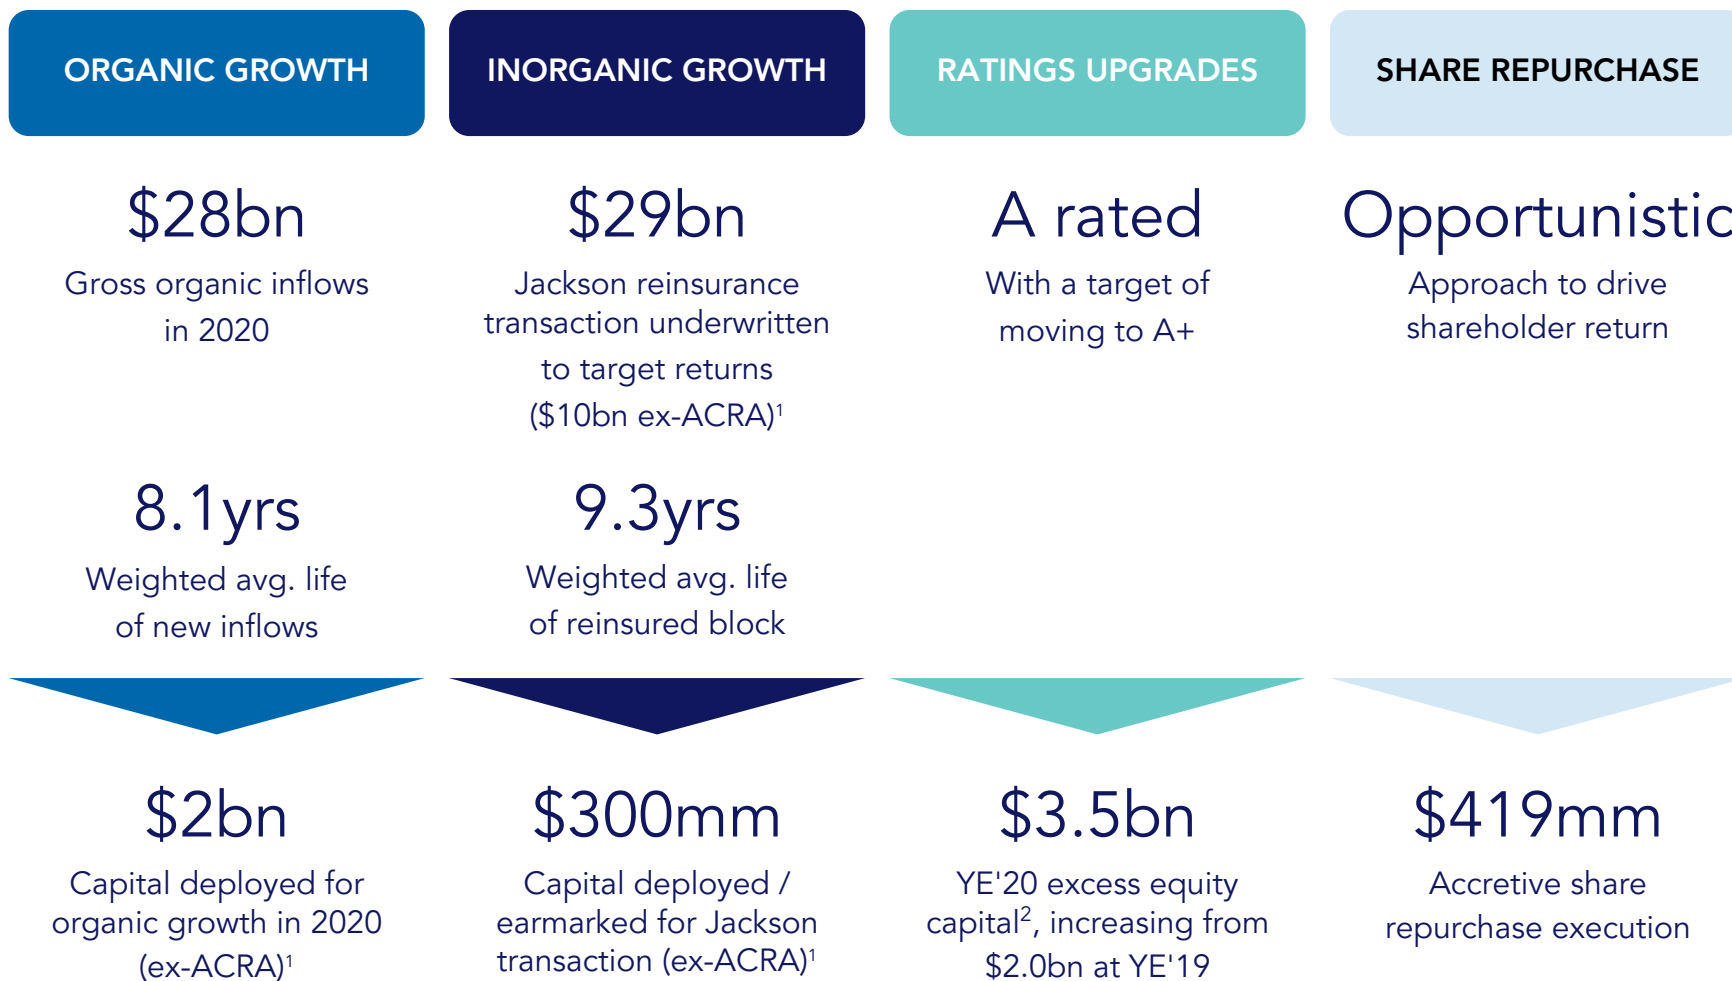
ORGANIC GROWTH

$28bn

Gross organic inflows in 2020

8.1yrs

Weighted avg. life of new inflows

$2bn

Capital deployed for organic growth in 2020 (ex-ACRA)$^1$

INORGANIC GROWTH

$29bn

Jackson reinsurance transaction underwritten to target returns ($10bn ex-ACRA)$^1$

9.3yrs

Weighted avg. life of reinsured block

$300mm

Capital deployed / earmarked for Jackson transaction (ex-ACRA)$^1$

RATINGS UPGRADES

A rated

With a target of moving to A+

$3.5bn

YE'20 excess equity capital$^2$, increasing from $2.0bn at YE'19

SHARE REPURCHASE

Opportunistic

Approach to drive shareholder return

$419mm

Accretive share repurchase execution